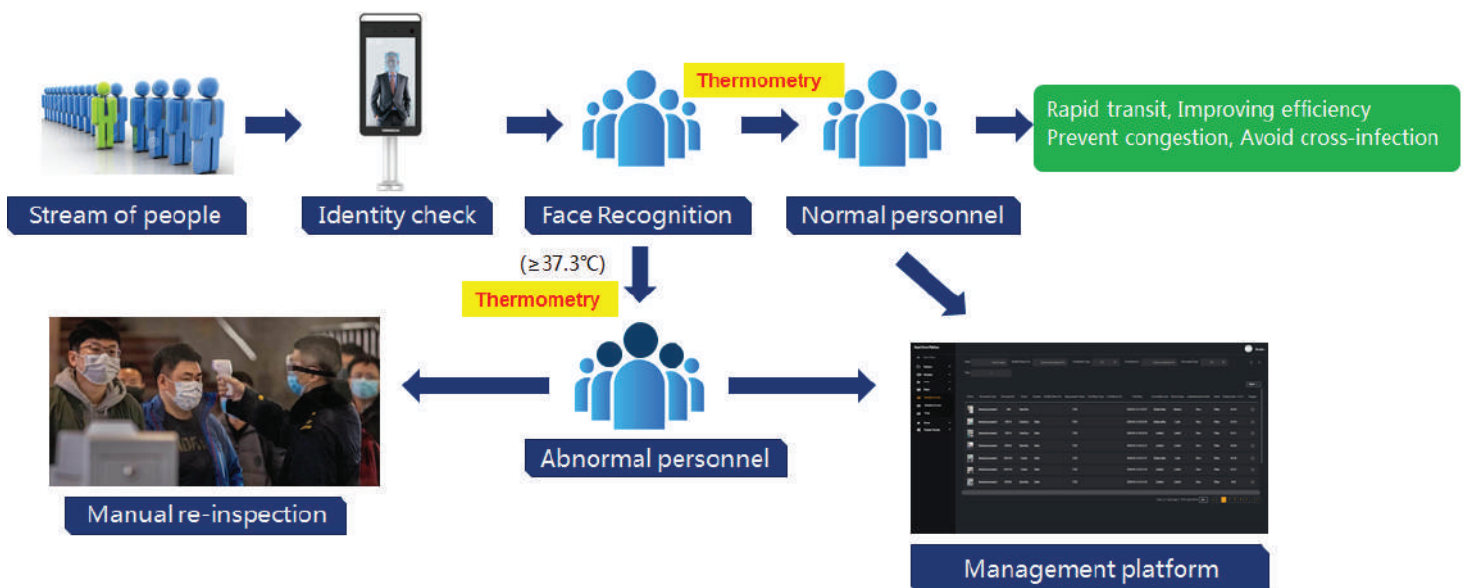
Thermometry

Rapid transit, Improving efficiency
Prevent congestion, Avoid cross-infection

Stream of people

Identity check

Face Recognition

Normal personnel

(≥37.3℃)

Thermometry

Abnormal personnel

Manual re-inspection

Management platform